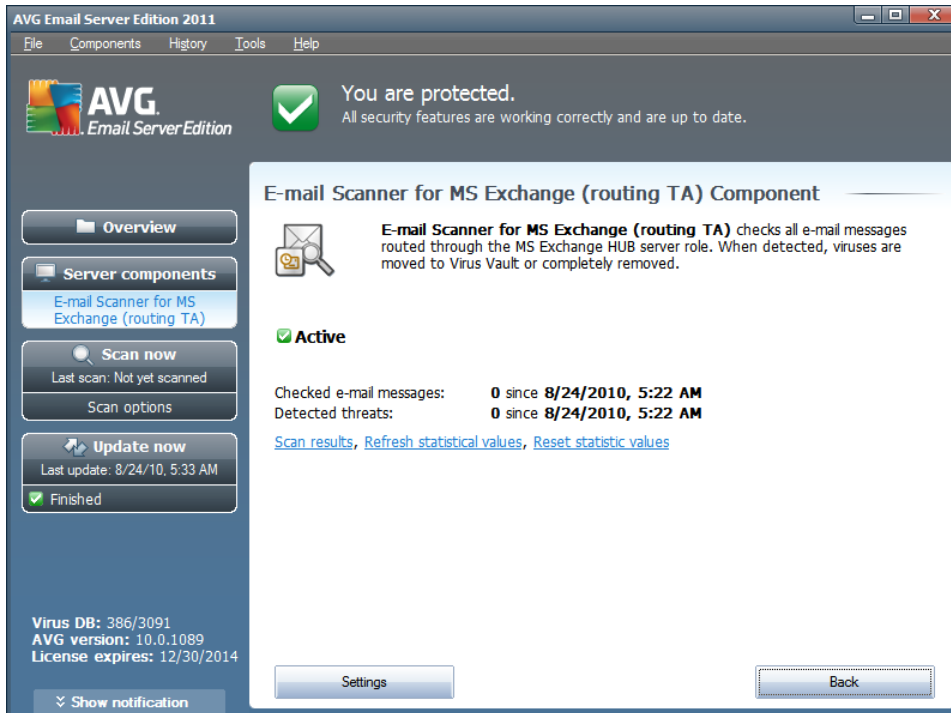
AVG Email Server Edition 2011

File Components History Tools Help

AVG. Email Server Edition

You are protected.
All security features are working correctly and are up to date.

E-mail Scanner for MS Exchange (routing TA) Component

E-mail Scanner for MS Exchange (routing TA) checks all e-mail messages routed through the MS Exchange HUB server role. When detected, viruses are moved to Virus Vault or completely removed.

Active

Checked e-mail messages: 0 since 8/24/2010, 5:22 AM
Detected threats: 0 since 8/24/2010, 5:22 AM

Scan results, Refresh statistical values, Reset statistic values

Overview

Server components

E-mail Scanner for MS Exchange (routing TA)

Scan now
Last scan: Not yet scanned

Scan options

Update now
Last update: 8/24/10, 5:33 AM

Finished

Virus DB: 386/3091
AVG version: 10.0.1089
License expires: 12/30/2014

Show notification

Settings

Back